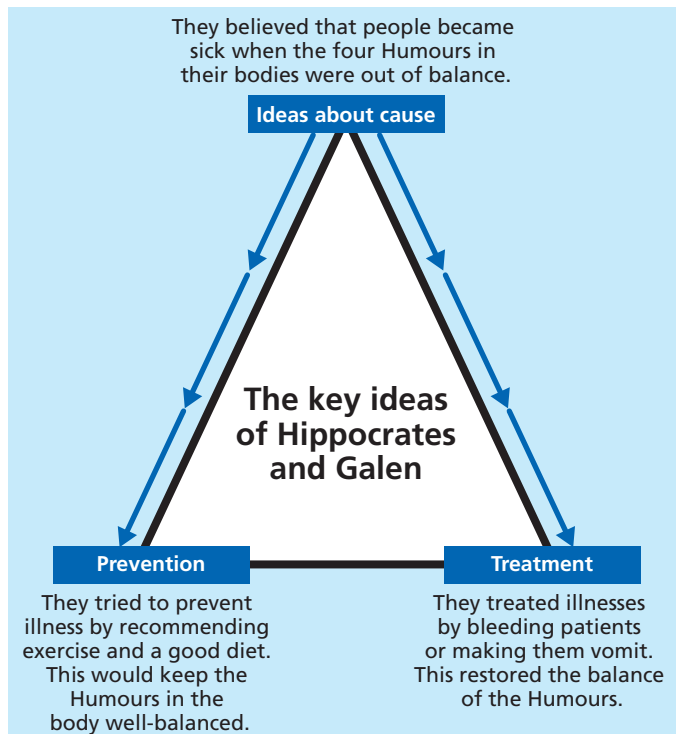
They believed that people became sick when the four Humours in their bodies were out of balance.

Ideas about cause

The key ideas of Hippocrates and Galen

Prevention

They tried to prevent illness by recommending exercise and a good diet. This would keep the Humours in the body well-balanced.

Treatment

They treated illnesses by bleeding patients or making them vomit. This restored the balance of the Humours.